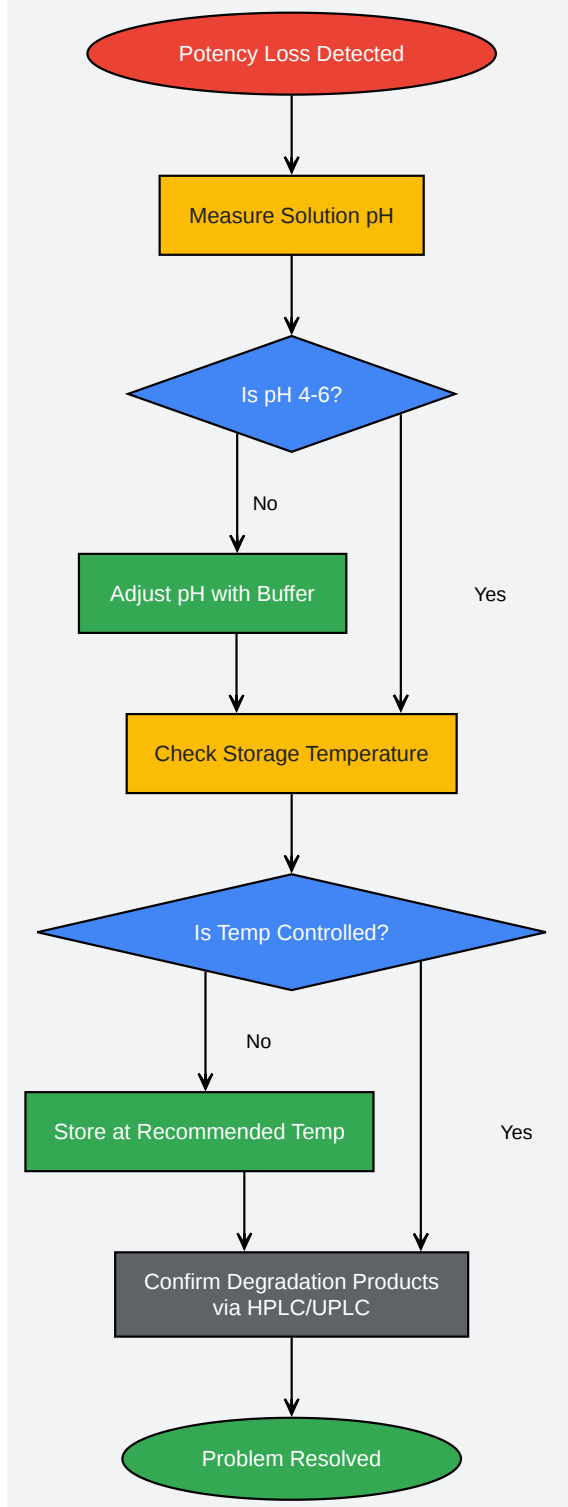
Potency Loss Detected

Measure Solution pH

Is pH 4-6?

No

Adjust pH with Buffer

Yes

Check Storage Temperature

Is Temp Controlled?

No

Store at Recommended Temp

Yes

Confirm Degradation Products via HPLC/UPLC

Problem Resolved